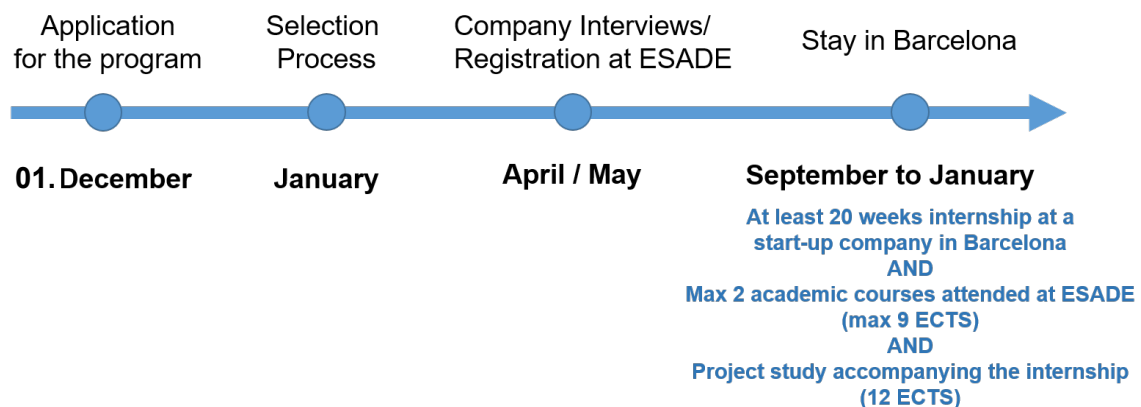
Application for the program

Selection Process

Company Interviews/ Registration at ESADE

Stay in Barcelona

01. December

January

April / May

September to January

At least 20 weeks internship at a start-up company in Barcelona
AND
Max 2 academic courses attended at ESADE (max 9 ECTS)
AND
Project study accompanying the internship (12 ECTS)